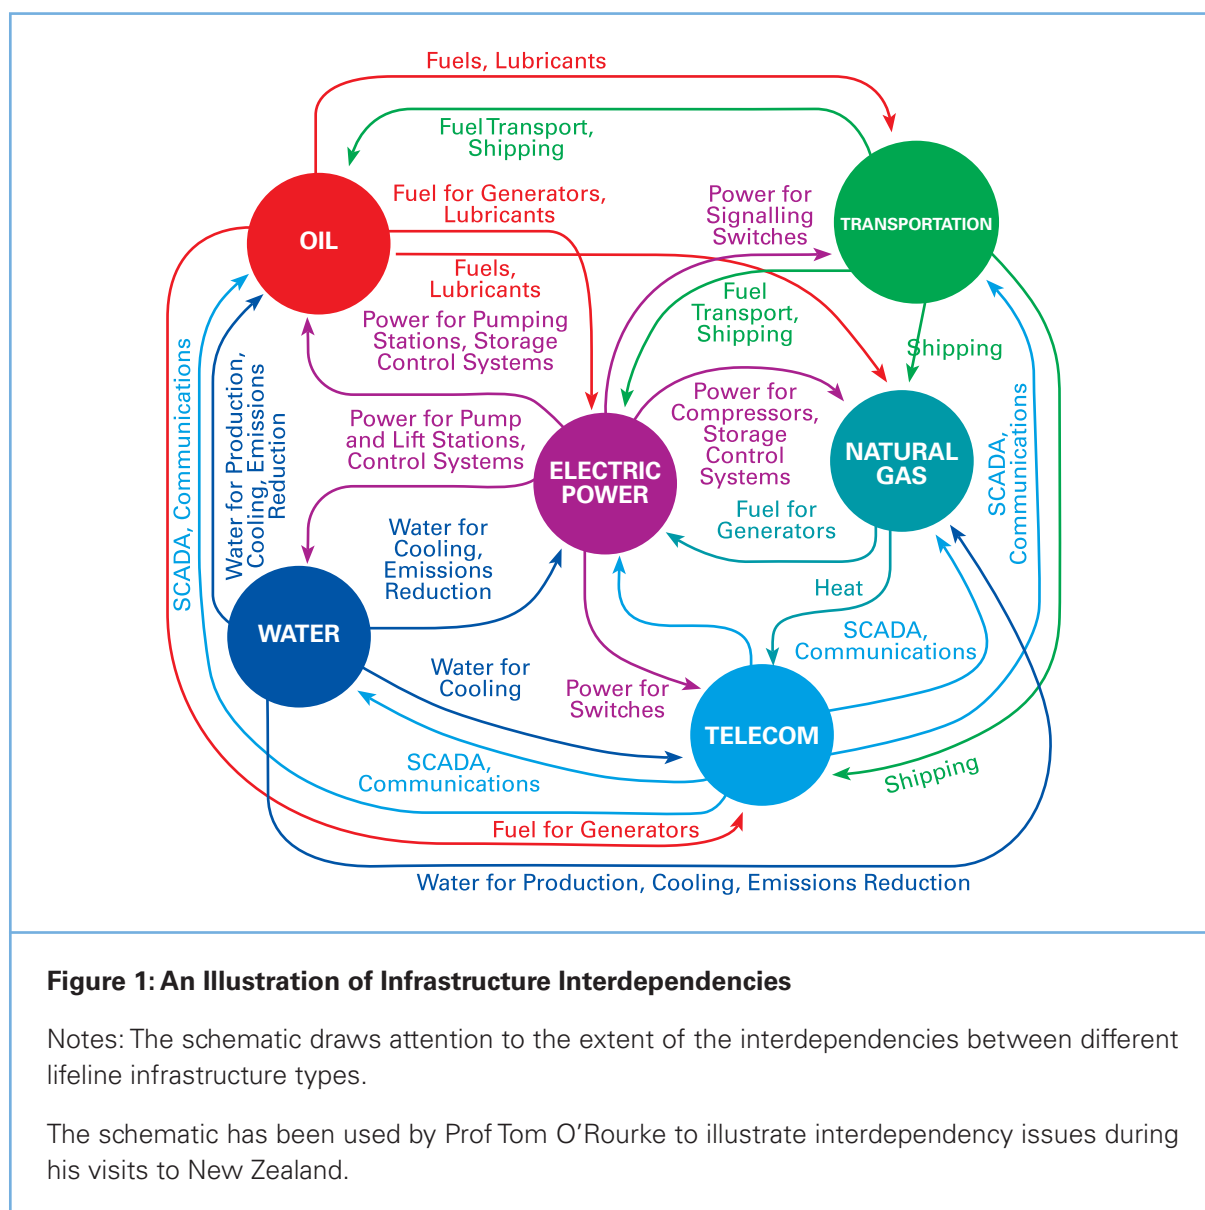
Fuels, Lubricants

Fuel Transport, Shipping

OIL

Fuel for Generators, Lubricants

Power for Signalling Switches

TRANSPORTATION

Fuels, Lubricants

Fuel Transport, Shipping

Power for Pumping Stations, Storage Control Systems

Shipping

SCADA, Communications

Water for Production, Cooling, Emissions Reduction

Power for Pump and Lift Stations, Control Systems

ELECTRIC POWER

Power for Compressors, Storage Control Systems

NATURAL GAS

SCADA, Communications

Fuel for Generators

Water for Cooling, Emissions Reduction

Heat

WATER

SCADA, Communications

Water for Cooling

Power for Switches

TELECOM

SCADA, Communications

Shipping

Fuel for Generators

Water for Production, Cooling, Emissions Reduction

Figure 1: An Illustration of Infrastructure Interdependencies

Notes: The schematic draws attention to the extent of the interdependencies between different lifeline infrastructure types.

The schematic has been used by Prof Tom O'Rourke to illustrate interdependency issues during his visits to New Zealand.